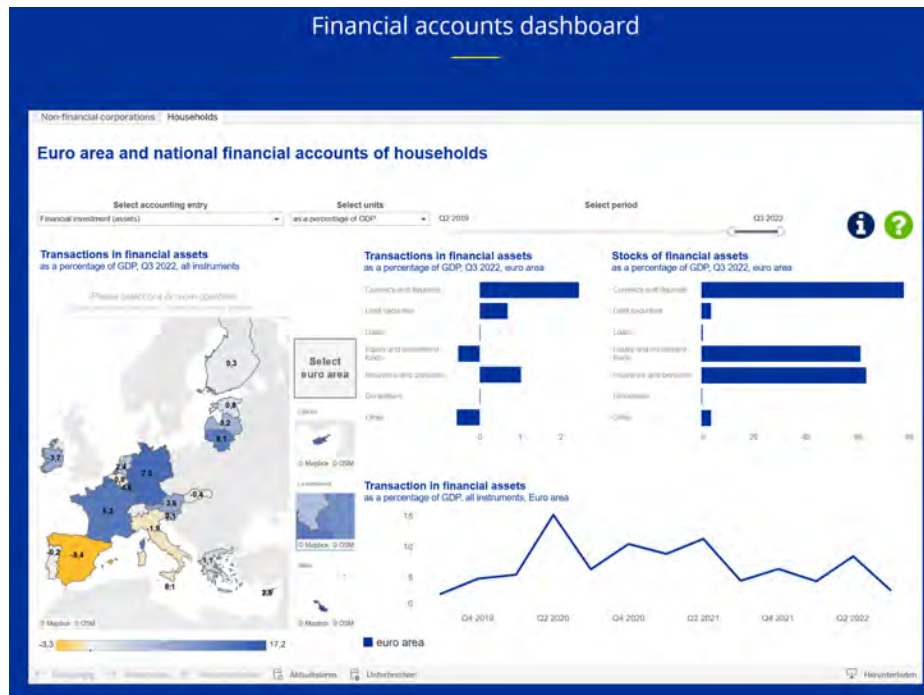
Financial accounts dashboard

Non-financial corporations | Households

Euro area and national financial accounts of households

Select accounting entry
Financial investment (assets)

Select units
as a percentage of GDP

Select period
Q2 2019
Q3 2022

Transactions in financial assets
as a percentage of GDP, Q3 2022, all instruments

Please select one or more countries
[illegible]

Select euro area

0,3
0,8
1,2
8,1
3,7
7,4
7,0
0,4
3,9
6,3
5,2
1,9
-0,2
-5,4
8,1
2,9

© Mapbox © OSM

Cyprus
© Mapbox © OSM
Luxembourg
© Mapbox © OSM
Malta
© Mapbox © OSM

-3,3
17,2

Transactions in financial assets
as a percentage of GDP, Q3 2022, euro area

Currency and deposits
Debt securities
Loans
Equity and investment fund shares
Insurance and pensions
Derivatives
Other
0
1
2

Stocks of financial assets
as a percentage of GDP, Q3 2022, euro area

Currency and deposits
Debt securities
Loans
Equity and investment fund shares
Insurance and pensions
Derivatives
Other
0
20
40
60
80

Transaction in financial assets
as a percentage of GDP, all instruments, Euro area

15
10
5
0

Q4 2019
Q2 2020
Q4 2020
Q2 2021
Q4 2021
Q2 2022

euro area

Aktualisieren
Unterbrechen
Herunterladen